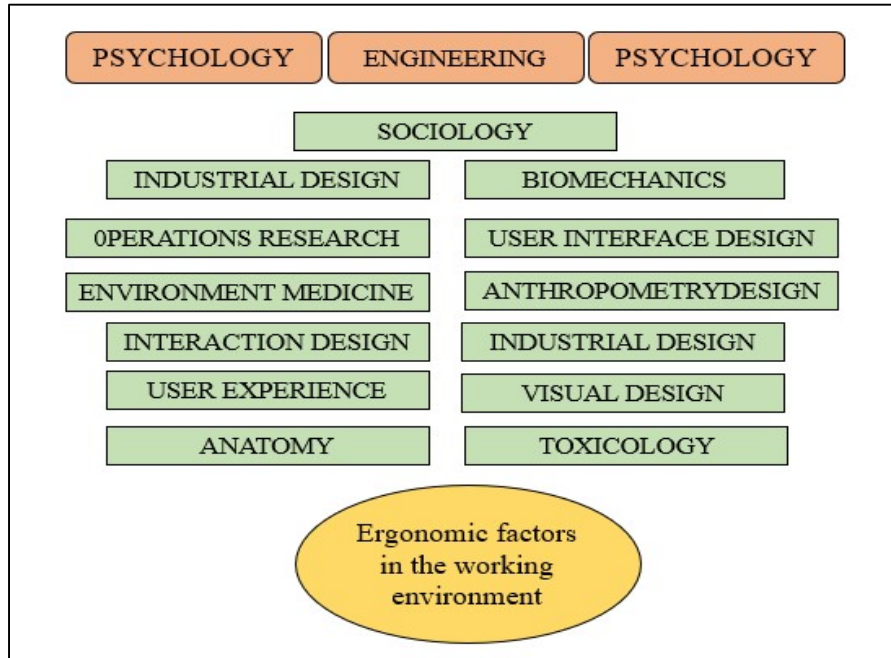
PSYCHOLOGY ENGINEERING PSYCHOLOGY

SOCIOLOGY

INDUSTRIAL DESIGN

BIOMECHANICS

0PERATIONS RESEARCH

USER INTERFACE DESIGN

ENVIRONMENT MEDICINE

ANTHROPOMETRYDESIGN

INTERACTION DESIGN

INDUSTRIAL DESIGN

USER EXPERIENCE

VISUAL DESIGN

ANATOMY

TOXICOLOGY

Ergonomic factors in the working environment